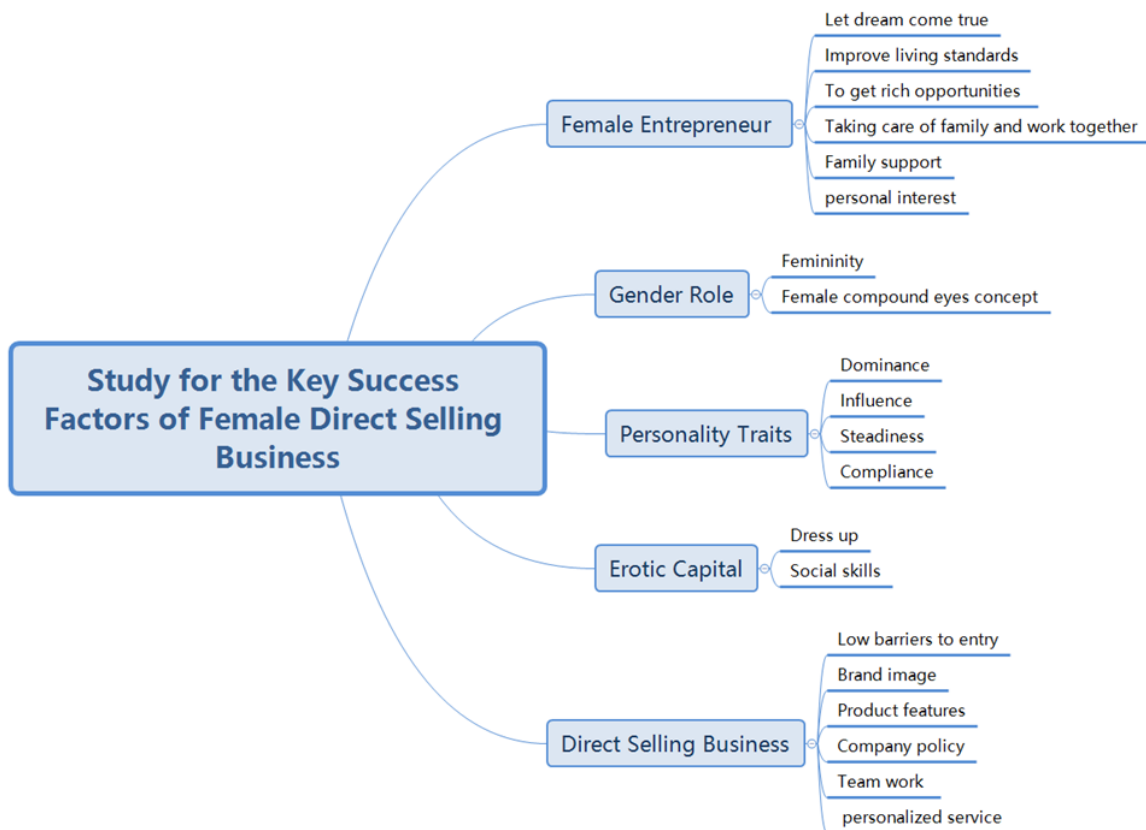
Study for the Key Success Factors of Female Direct Selling Business

Female Entrepreneur
Let dream come true
Improve living standards
To get rich opportunities
Taking care of family and work together
Family support
personal interest

Gender Role
Femininity
Female compound eyes concept

Personality Traits
Dominance
Influence
Steadiness
Compliance

Erotic Capital
Dress up
Social skills

Direct Selling Business
Low barriers to entry
Brand image
Product features
Company policy
Team work
personalized service